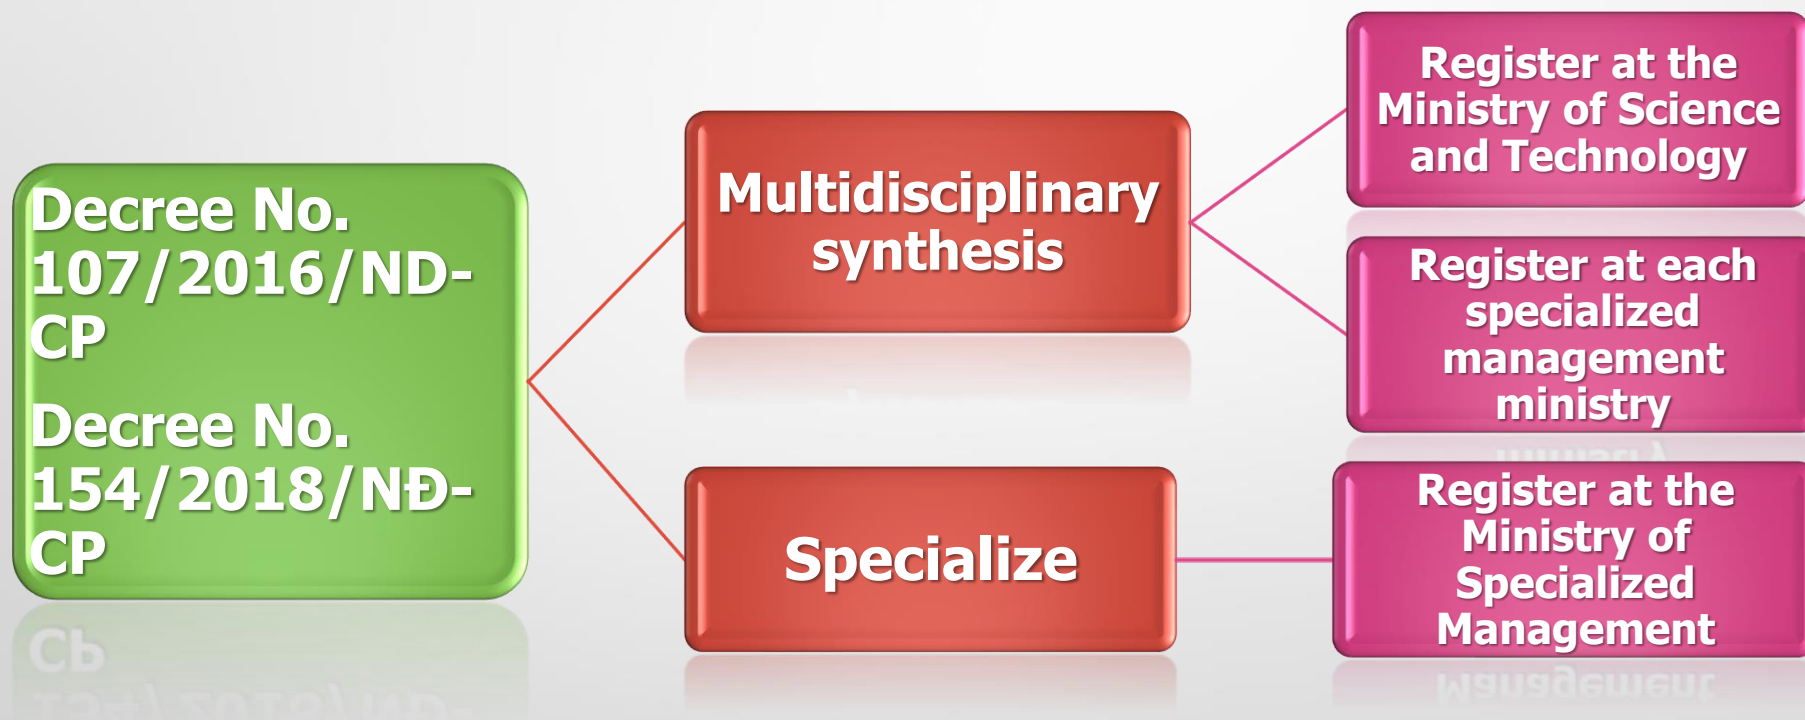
Decree No. 107/2016/ND-CP

Decree No. 154/2018/NĐ-CP

Multidisciplinary synthesis

Specialize

Register at the Ministry of Science and Technology

Register at each specialized management ministry

Register at the Ministry of Specialized Management